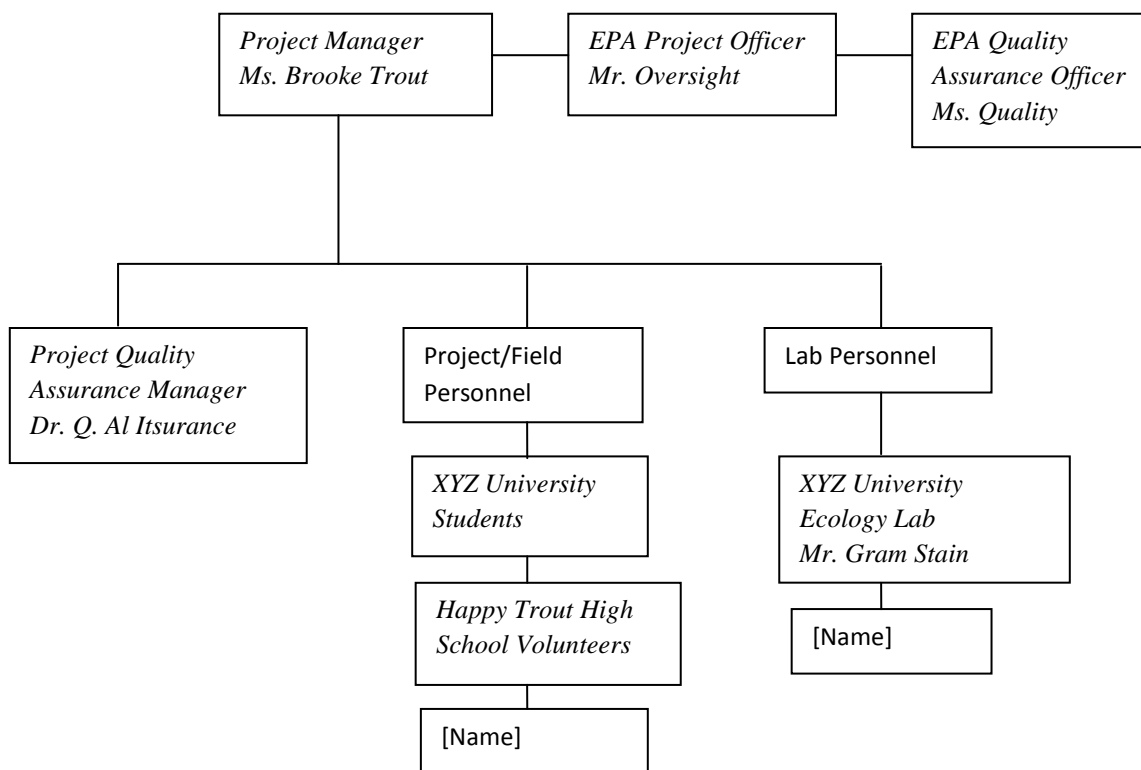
Project Manager
Ms. Brooke Trout

EPA Project Officer
Mr. Oversight

EPA Quality
Assurance Officer
Ms. Quality

Project Quality
Assurance Manager
Dr. Q. Al Itsurance

Project/Field
Personnel

XYZ University
Students

Happy Trout High
School Volunteers

[Name]

Lab Personnel

XYZ University
Ecology Lab
Mr. Gram Stain

[Name]